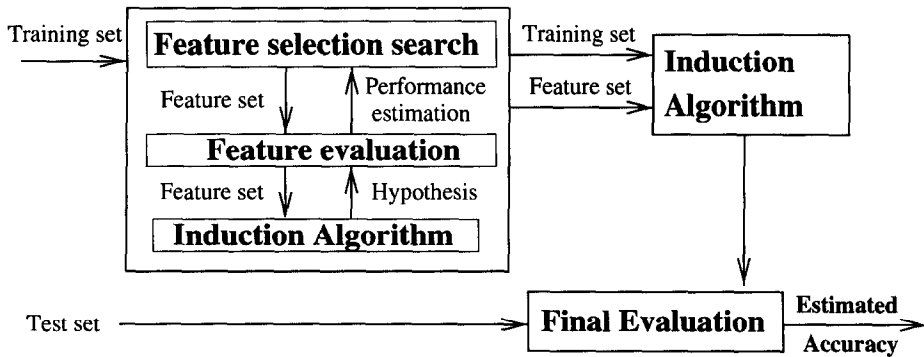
Training set

Feature selection search

Feature set

Performance estimation

Feature evaluation

Feature set

Hypothesis

Induction Algorithm

Training set

Feature set

Induction Algorithm

Test set

Final Evaluation

Estimated Accuracy